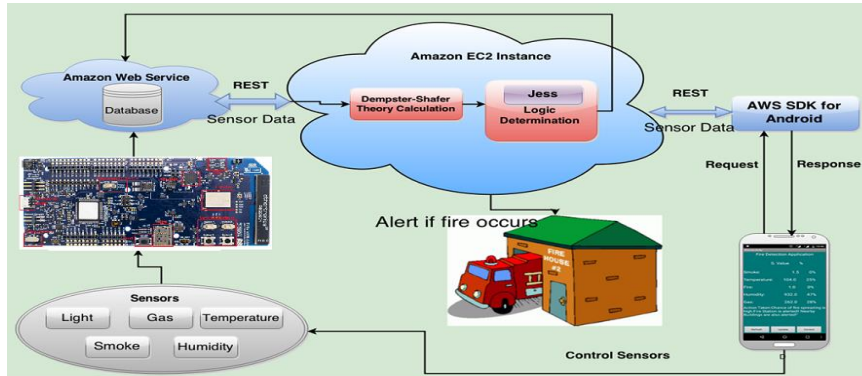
Amazon EC2 Instance

Amazon Web Service

Database

REST

Sensor Data

Dempster-Shafer Theory Calculation

Jess

Logic Determination

REST

Sensor Data

AWS SDK for Android

Request

Response

Alert if fire occurs

FIRE HOUSE

Sensors

Light

Gas

Temperature

Smoke

Humidity

Control Sensors

Fire Detection Application

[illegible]